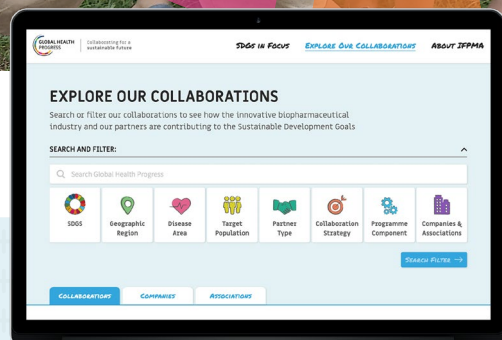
GLOBAL HEALTH PROGRESS | Collaborating for a sustainable future

SDGs in Focus    Explore Our Collaborations    About IFPMA

EXPLORE OUR COLLABORATIONS

Search or filter our collaborations to see how the innovative biopharmaceutical industry and our partners are contributing to the Sustainable Development Goals

SEARCH AND FILTER:

Search Global Health Progress

SDGS
Geographic Region
Disease Area
Target Population
Partner Type
Collaboration Strategy
Programme Component
Companies & Associations

Search Filter

Collaborations    Companies    Associations